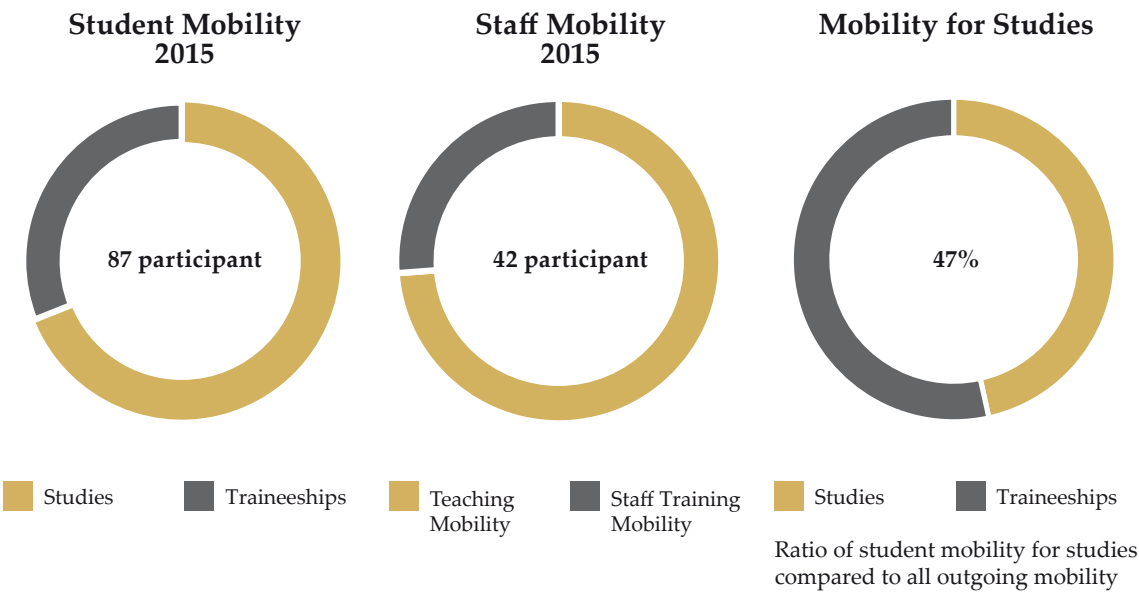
Student Mobility 2015

87 participant

Staff Mobility 2015

42 participant

Mobility for Studies

47%

Studies

Traineeships

Teaching Mobility

Staff Training Mobility

Studies

Traineeships

Ratio of student mobility for studies compared to all outgoing mobility